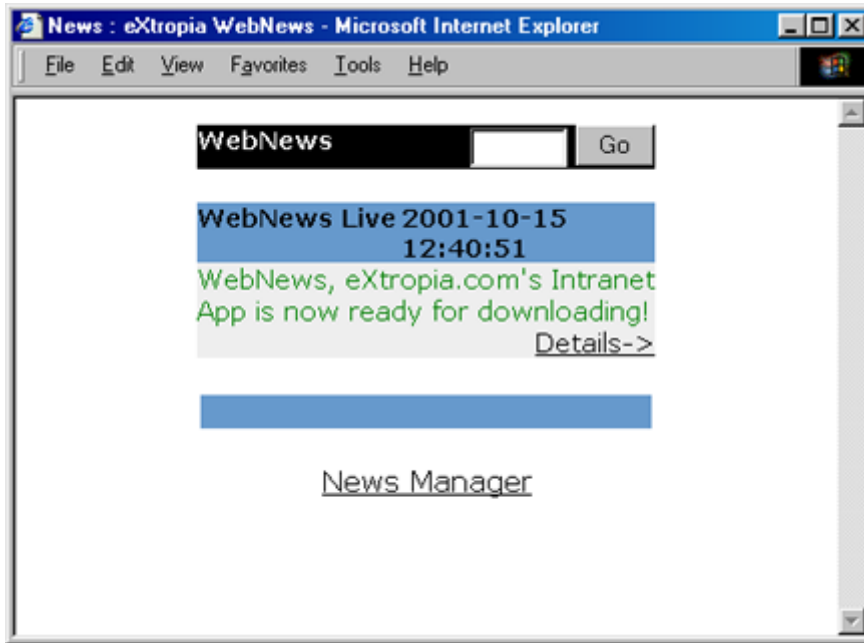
News : eXtropia WebNews - Microsoft Internet Explorer

File Edit View Favorites Tools Help

WebNews

Go

WebNews Live 2001-10-15 12:40:51

WebNews, eXtropia.com's Intranet App is now ready for downloading!

Details->

News Manager